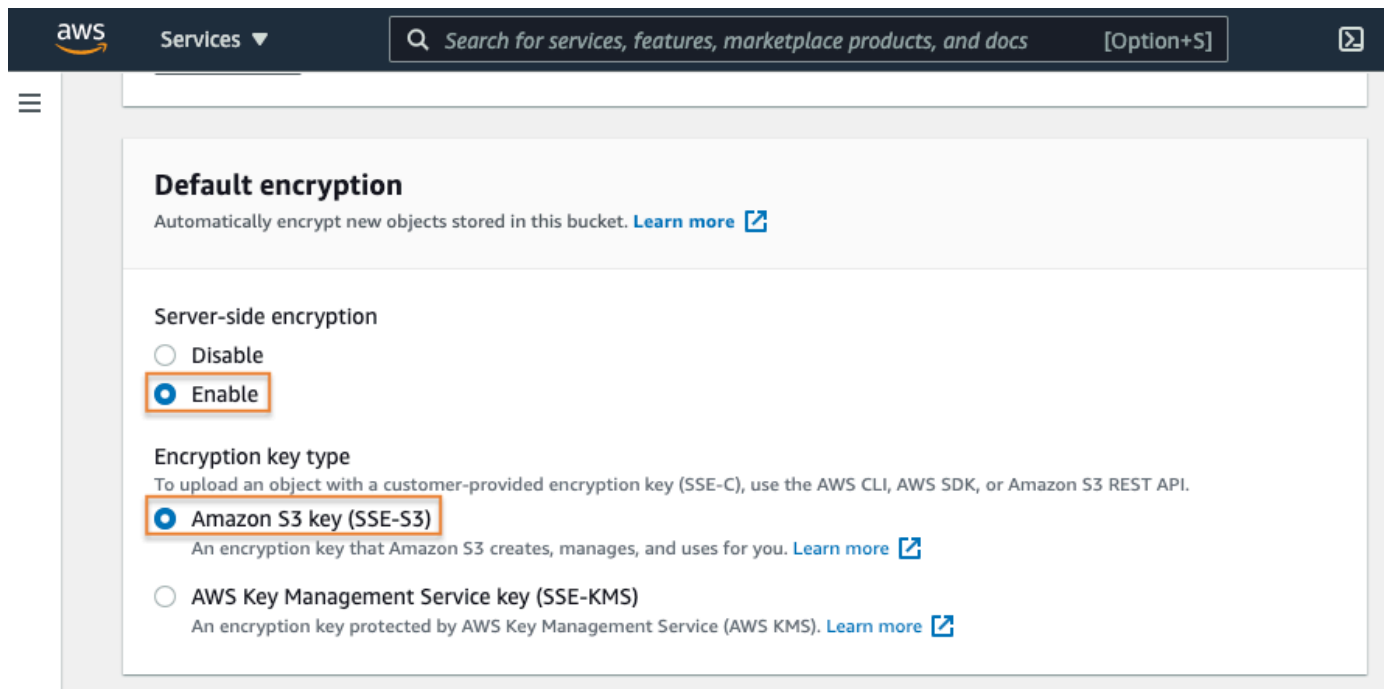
aws

Services ▼

Search for services, features, marketplace products, and docs [Option+S]

Default encryption

Automatically encrypt new objects stored in this bucket. Learn more

Server-side encryption

Disable

Enable

Encryption key type

To upload an object with a customer-provided encryption key (SSE-C), use the AWS CLI, AWS SDK, or Amazon S3 REST API.

Amazon S3 key (SSE-S3)

An encryption key that Amazon S3 creates, manages, and uses for you. Learn more

AWS Key Management Service key (SSE-KMS)

An encryption key protected by AWS Key Management Service (AWS KMS). Learn more